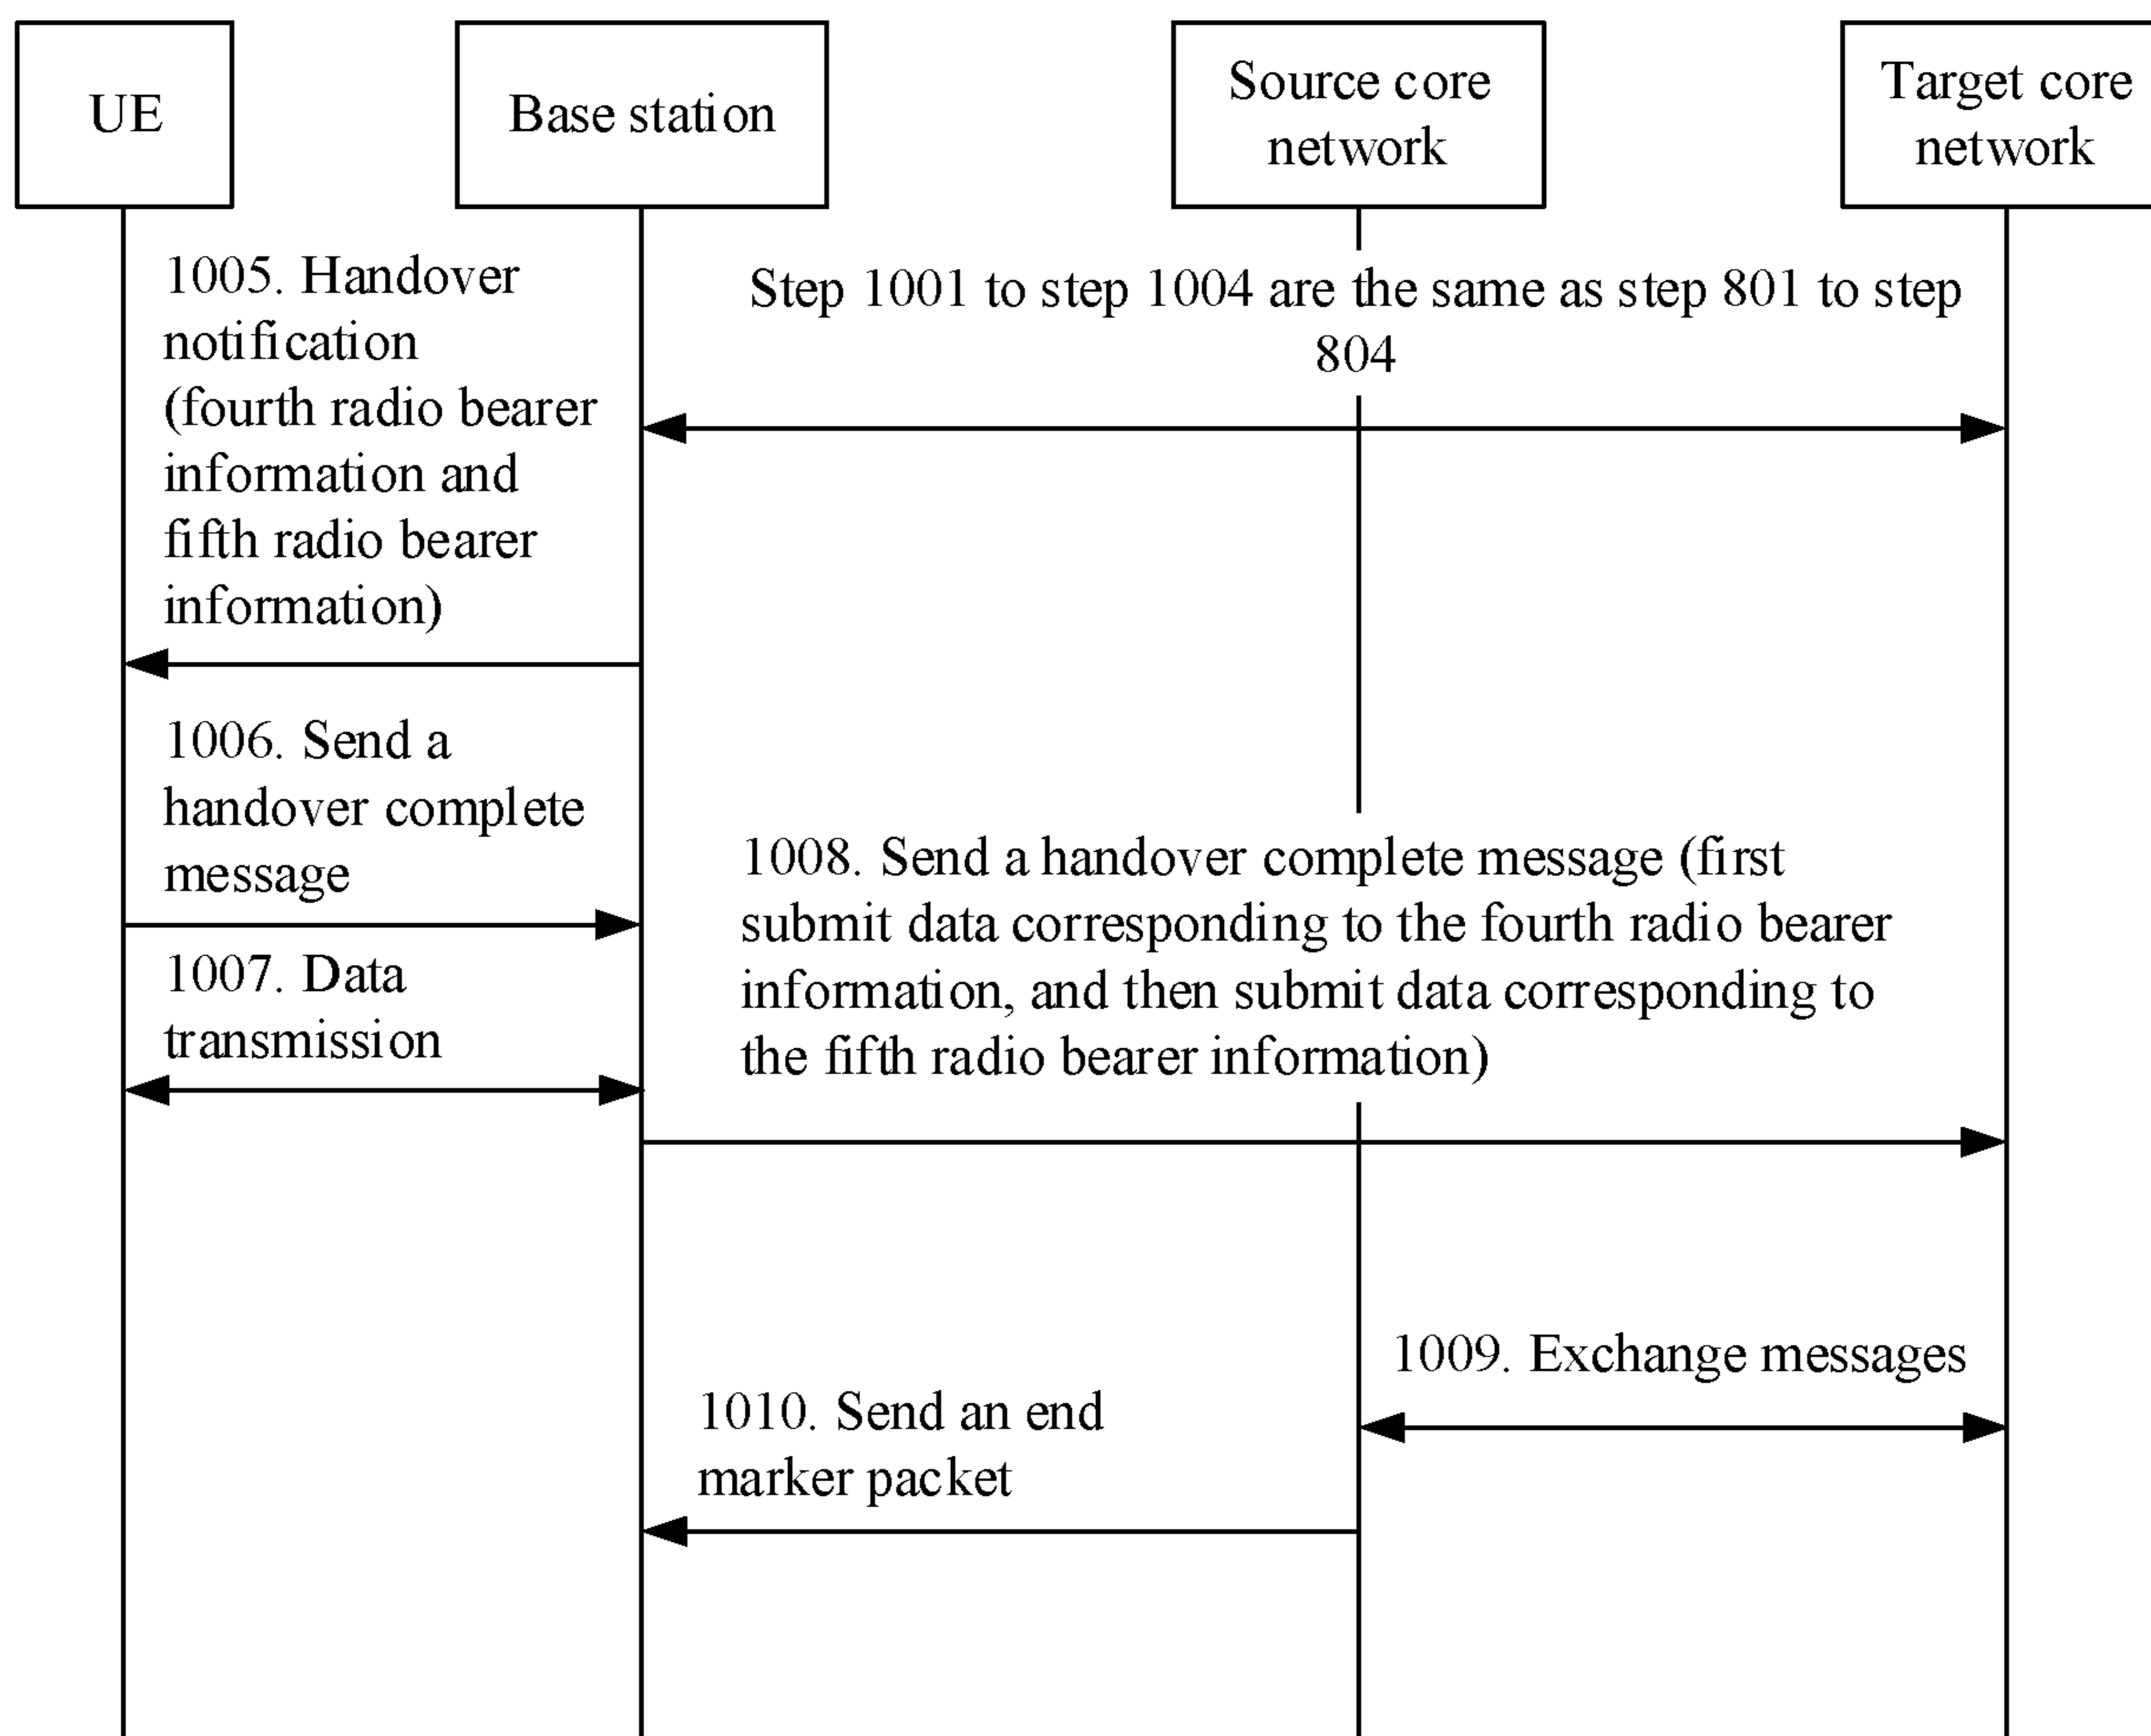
UE

Base station

Source core network

Target core network

Step 1001 to step 1004 are the same as step 801 to step 804

1005. Handover notification (fourth radio bearer information and fifth radio bearer information)

1006. Send a handover complete message

1007. Data transmission

1008. Send a handover complete message (first submit data corresponding to the fourth radio bearer information, and then submit data corresponding to the fifth radio bearer information)

1009. Exchange messages

1010. Send an end marker packet